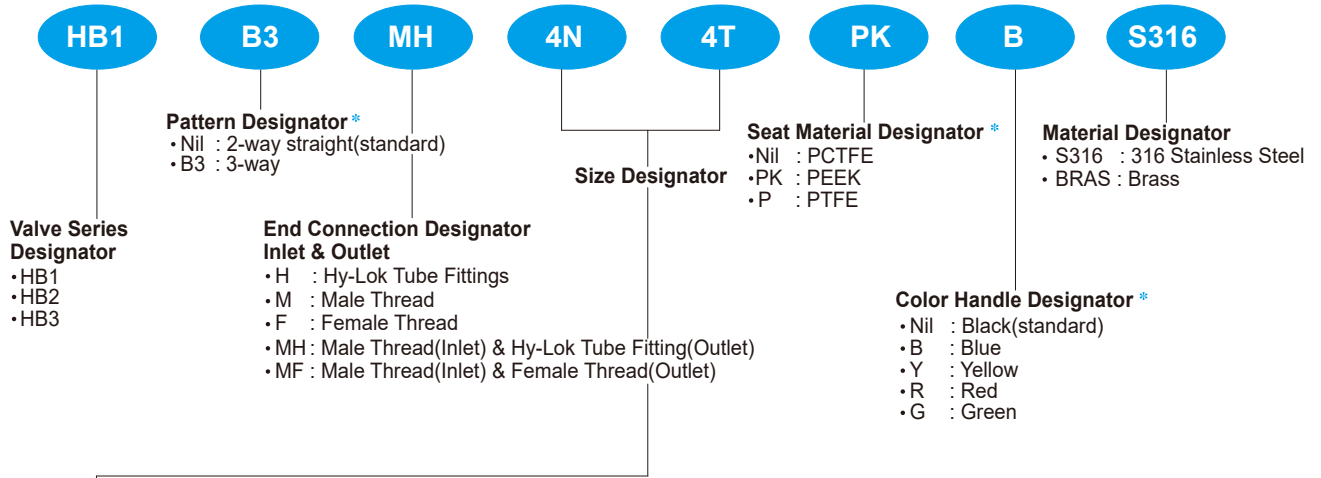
HB1 B3 MH 4N 4T PK B S316

Pattern Designator *
• Nil : 2-way straight(standard)
• B3 : 3-way

Seat Material Designator *
•Nil : PCTFE
•PK : PEEK
• P : PTFE

Material Designator
• S316 : 316 Stainless Steel
• BRAS : Brass

Size Designator

Valve Series Designator
•HB1
•HB2
•HB3

End Connection Designator Inlet & Outlet
• H : Hy-Lok Tube Fittings
• M : Male Thread
• F : Female Thread
• MH : Male Thread(Inlet) & Hy-Lok Tube Fitting(Outlet)
• MF : Male Thread(Inlet) & Female Thread(Outlet)

Color Handle Designator *
• Nil : Black(standard)
• B : Blue
• Y : Yellow
• R : Red
• G : Green